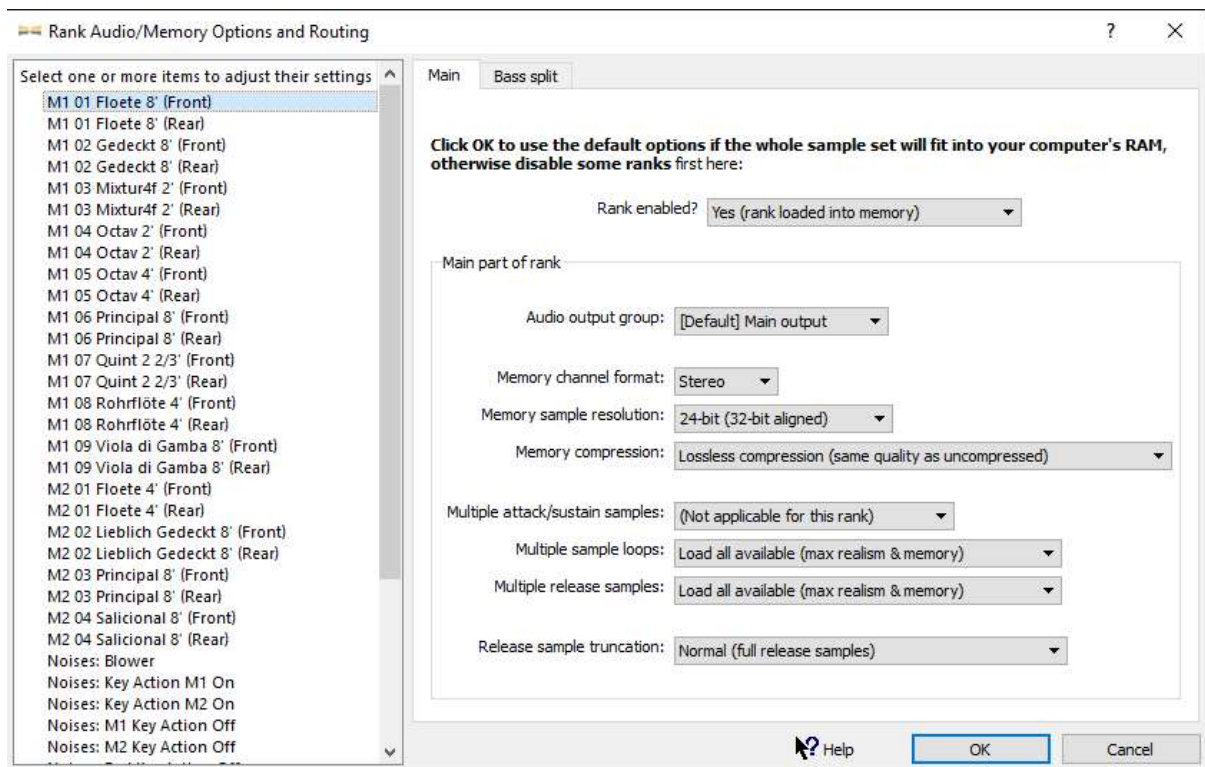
Rank Audio/Memory Options and Routing

?

×

Select one or more items to adjust their settings

M1 01 Floete 8' (Front)
M1 01 Floete 8' (Rear)
M1 02 Gedeckt 8' (Front)
M1 02 Gedeckt 8' (Rear)
M1 03 Mixtur4f 2' (Front)
M1 03 Mixtur4f 2' (Rear)
M1 04 Octav 2' (Front)
M1 04 Octav 2' (Rear)
M1 05 Octav 4' (Front)
M1 05 Octav 4' (Rear)
M1 06 Principal 8' (Front)
M1 06 Principal 8' (Rear)
M1 07 Quint 2 2/3' (Front)
M1 07 Quint 2 2/3' (Rear)
M1 08 Rohrflöte 4' (Front)
M1 08 Rohrflöte 4' (Rear)
M1 09 Viola di Gamba 8' (Front)
M1 09 Viola di Gamba 8' (Rear)
M2 01 Floete 4' (Front)
M2 01 Floete 4' (Rear)
M2 02 Lieblich Gedeckt 8' (Front)
M2 02 Lieblich Gedeckt 8' (Rear)
M2 03 Principal 8' (Front)
M2 03 Principal 8' (Rear)
M2 04 Salicional 8' (Front)
M2 04 Salicional 8' (Rear)
Noises: Blower
Noises: Key Action M1 On
Noises: Key Action M2 On
Noises: M1 Key Action Off
Noises: M2 Key Action Off

Main

Bass split

Click OK to use the default options if the whole sample set will fit into your computer's RAM, otherwise disable some ranks first here:

Rank enabled? Yes (rank loaded into memory)

Main part of rank

Audio output group: [Default] Main output

Memory channel format: Stereo

Memory sample resolution: 24-bit (32-bit aligned)

Memory compression: Lossless compression (same quality as uncompressed)

Multiple attack/sustain samples: (Not applicable for this rank)

Multiple sample loops: Load all available (max realism & memory)

Multiple release samples: Load all available (max realism & memory)

Release sample truncation: Normal (full release samples)

Help

OK

Cancel